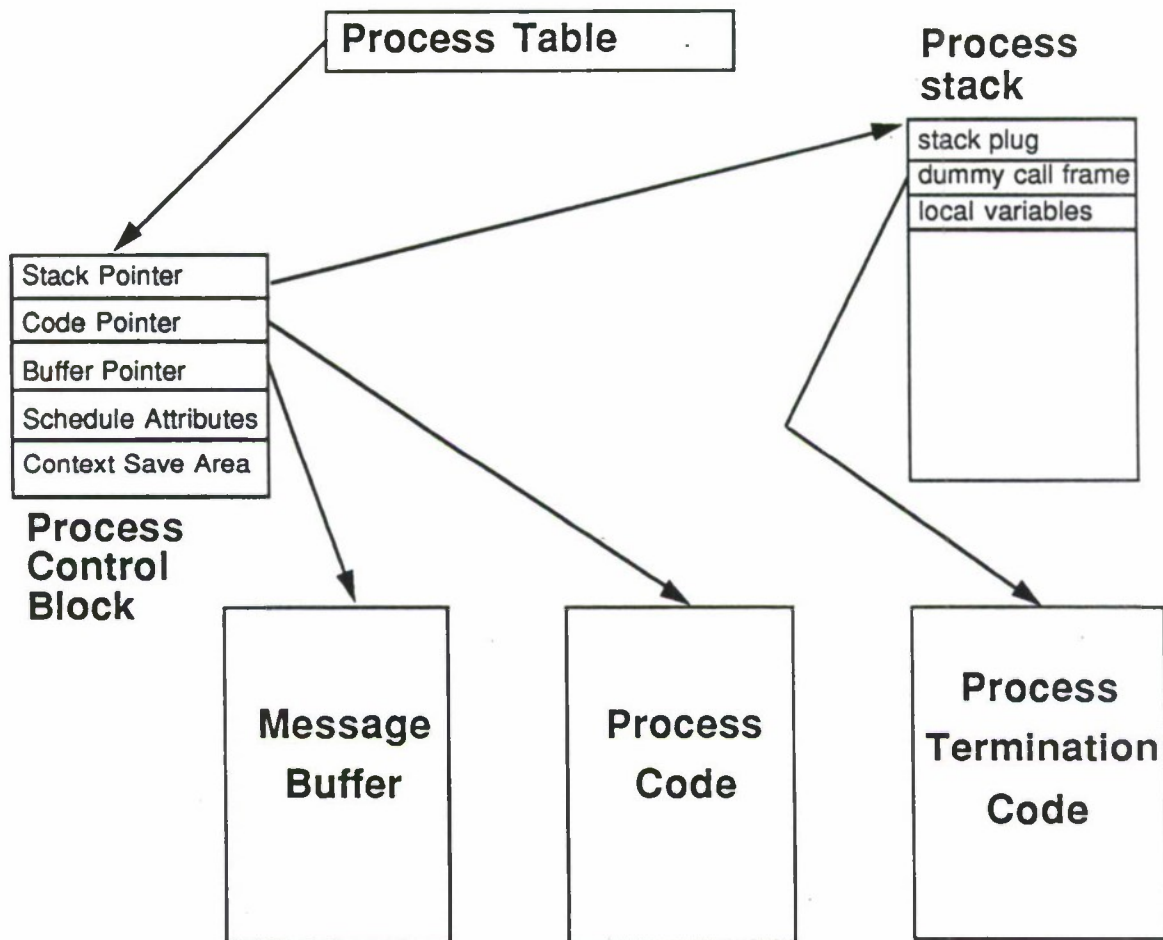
Process Table

Process stack

stack plug
dummy call frame
local variables

Stack Pointer
Code Pointer
Buffer Pointer
Schedule Attributes
Context Save Area

Process Control Block

Message Buffer

Process Code

Process Termination Code